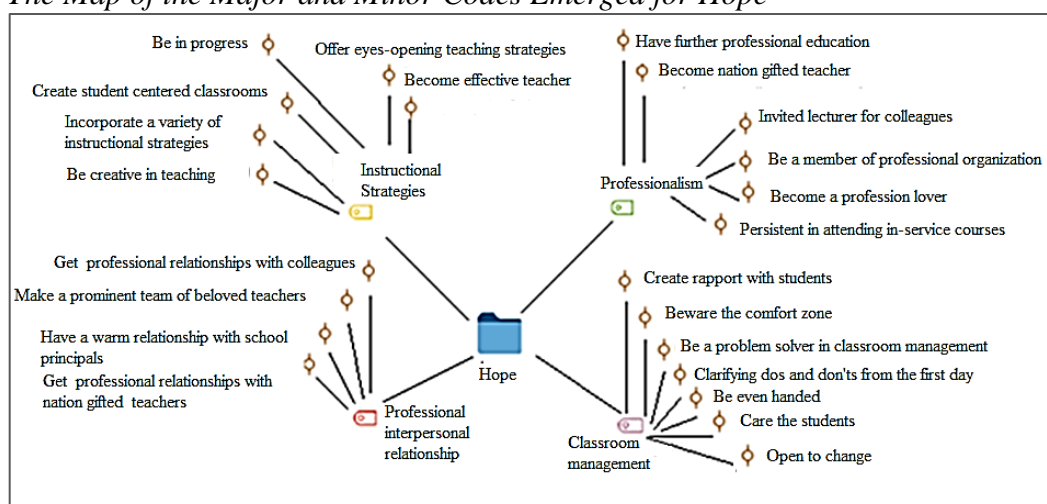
The Map of the Major and Minor Codes Emerged for Hope

Be in progress
Offer eyes-opening teaching strategies
Become effective teacher
Create student centered classrooms
Incorporate a variety of instructional strategies
Be creative in teaching
Instructional Strategies

Have further professional education
Become nation gifted teacher
Invited lecturer for colleagues
Be a member of professional organization
Professionalism
Become a profession lover
Persistent in attending in-service courses

Hope

Get professional relationships with colleagues
Make a prominent team of beloved teachers
Have a warm relationship with school principals
Get professional relationships with nation gifted teachers
Professional interpersonal relationship

Create rapport with students
Beware the comfort zone
Be a problem solver in classroom management
Clarifying dos and don'ts from the first day
Be even handed
Care the students
Classroom management
Open to change